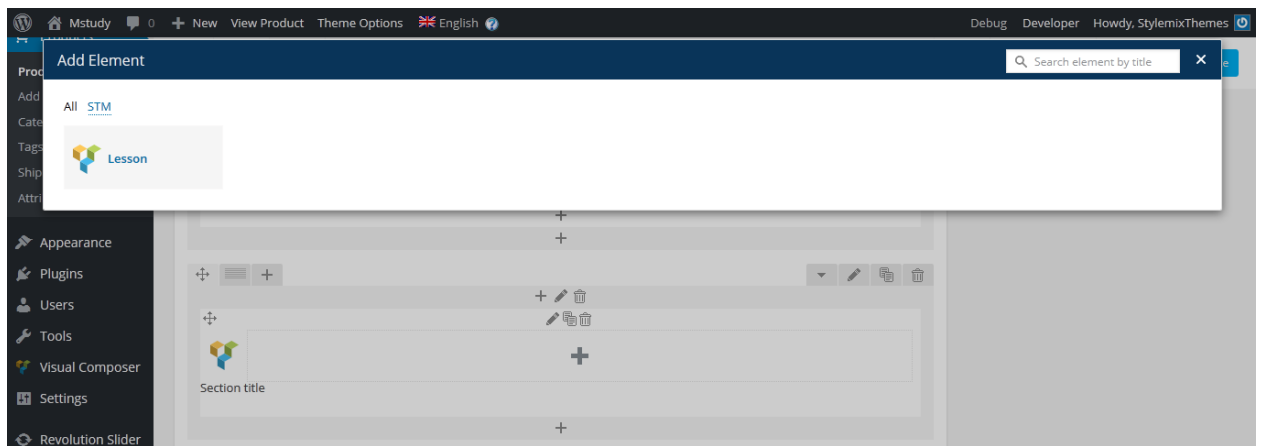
Mstudy 0 New View Product Theme Options English

Debug Developer Howdy, StylemixThemes

Add Element

Search element by title

All STM

Lesson

Proc
Add
Cate
Tags
Ship
Attri

Appearance
Plugins
Users
Tools
Visual Composer
Settings
Revolution Slider

Section title